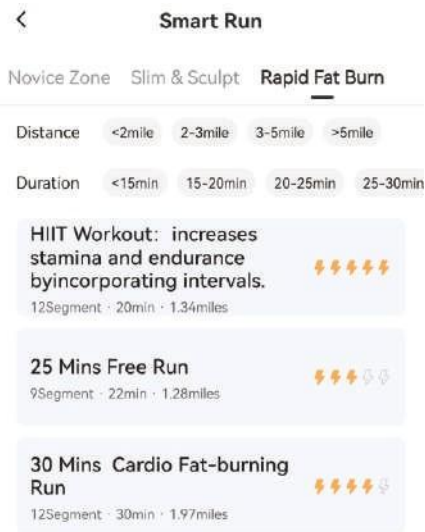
<

Smart Run

Novice Zone Slim & Sculpt Rapid Fat Burn

Distance <2mile 2-3mile 3-5mile >5mile

Duration <15min 15-20min 20-25min 25-30min

HIIT Workout: increases stamina and endurance byincorporating intervals.
12Segment · 20min · 1.34miles

25 Mins Free Run
9Segment · 22min · 1.28miles

30 Mins Cardio Fat-burning Run
12Segment · 30min · 1.97miles